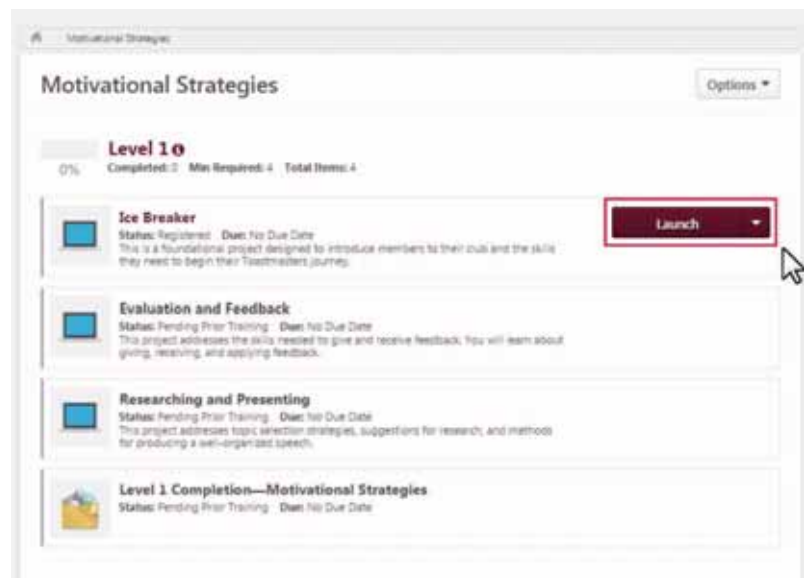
Motivational Strategies

Motivational Strategies

Options ▾

0%

Level 1

Completed: 0 Min Required: 4 Total Items: 4

Ice Breaker
Status: Registered Due: No Due Date
This is a foundational project designed to introduce members to their club and the skills they need to begin their Toastmasters journey.

Launch

Evaluation and Feedback
Status: Pending Prior Training Due: No Due Date
This project addresses the skills needed to give and receive feedback. You will learn about giving, receiving, and applying feedback.

Researching and Presenting
Status: Pending Prior Training Due: No Due Date
This project addresses topic selection strategies, suggestions for research, and methods for producing a well-organized speech.

Level 1 Completion—Motivational Strategies
Status: Pending Prior Training Due: No Due Date